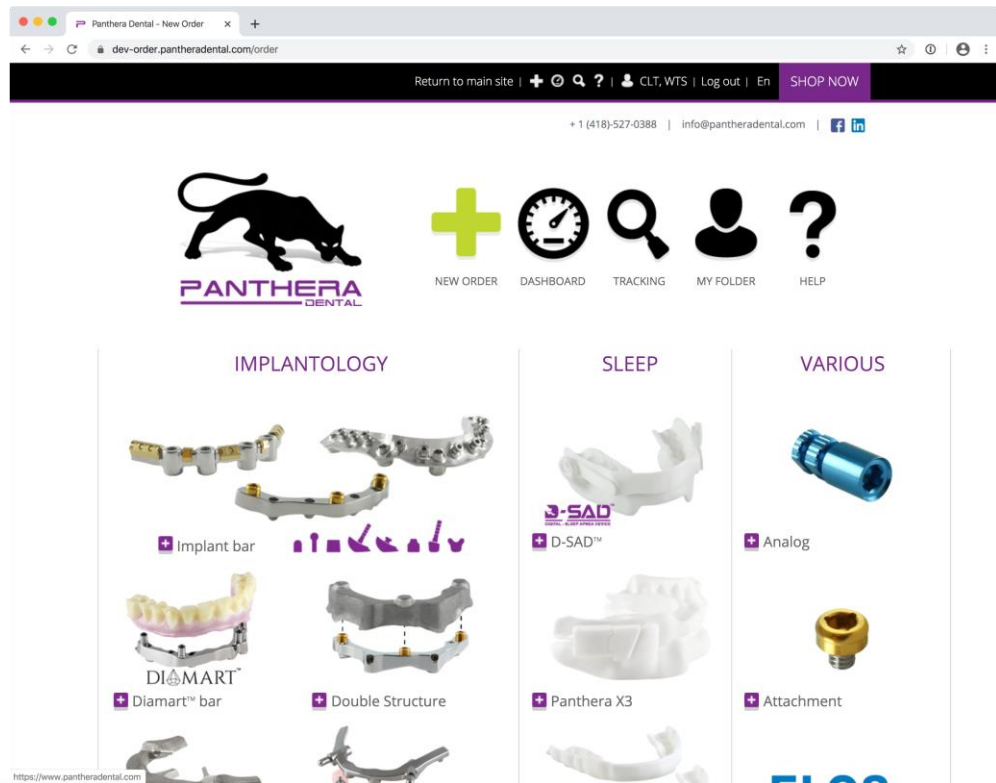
Panthera Dental - New Order ×  +

dev-order.pantheradental.com/order

Return to main site | ✚ ⊙ 🔍 ? | CLT, WTS | Log out | En SHOP NOW

+ 1 (418)-527-0388 | info@pantheradental.com |

PANTHERA DENTAL

NEW ORDER DASHBOARD TRACKING MY FOLDER HELP

IMPLANTOLOGY

Implant bar

DIAMART™

Diamart™ bar

Double Structure

SLEEP

D-SAD

D-SAD™

Panthera X3

VARIOUS

Analog

Attachment

https://www.pantheradental.com